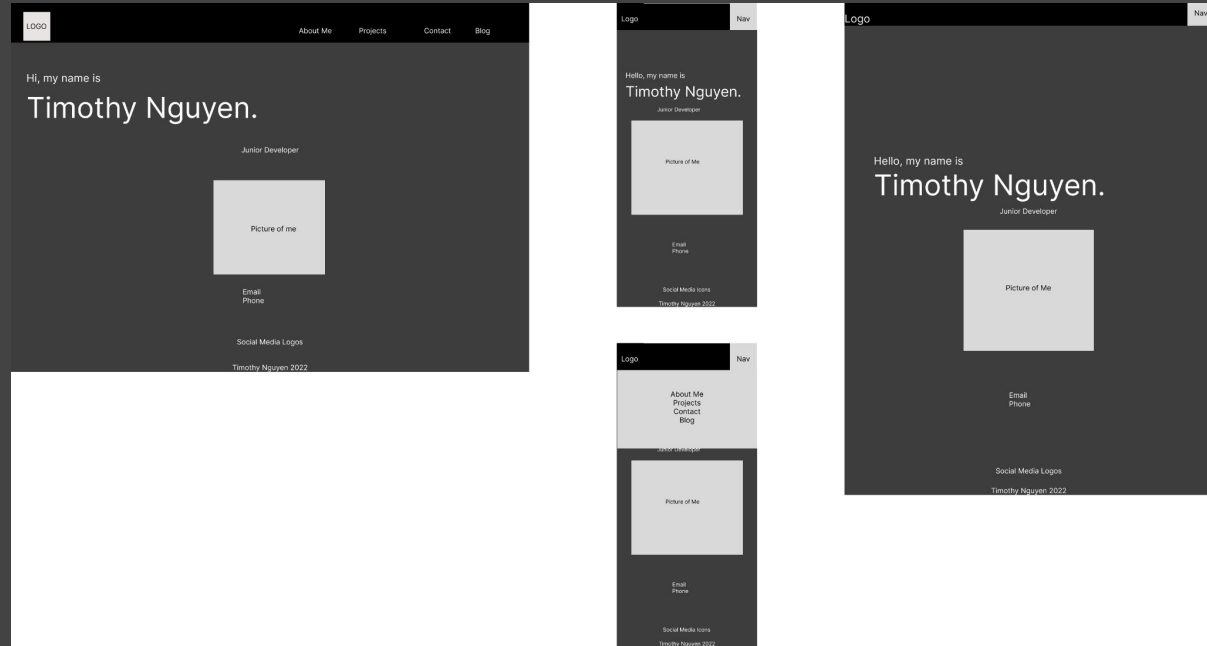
LOGO

About Me Projects Contact Blog

Hi, my name is

Timothy Nguyen.

Junior Developer

Picture of me

Email
Phone

Social Media Logos

Timothy Nguyen 2022

Logo

Nav

Hello, my name is

Timothy Nguyen.

Junior Developer

Picture of Me

Email
Phone

Social Media Icons

Timothy Nguyen 2022

Logo

Nav

About Me
Projects
Contact
Blog

Junior Developer

Picture of Me

Email
Phone

Social Media Icons

Timothy Nguyen 2022

Logo

Nav

Hello, my name is

Timothy Nguyen.

Junior Developer

Picture of Me

Email
Phone

Social Media Logos

Timothy Nguyen 2022